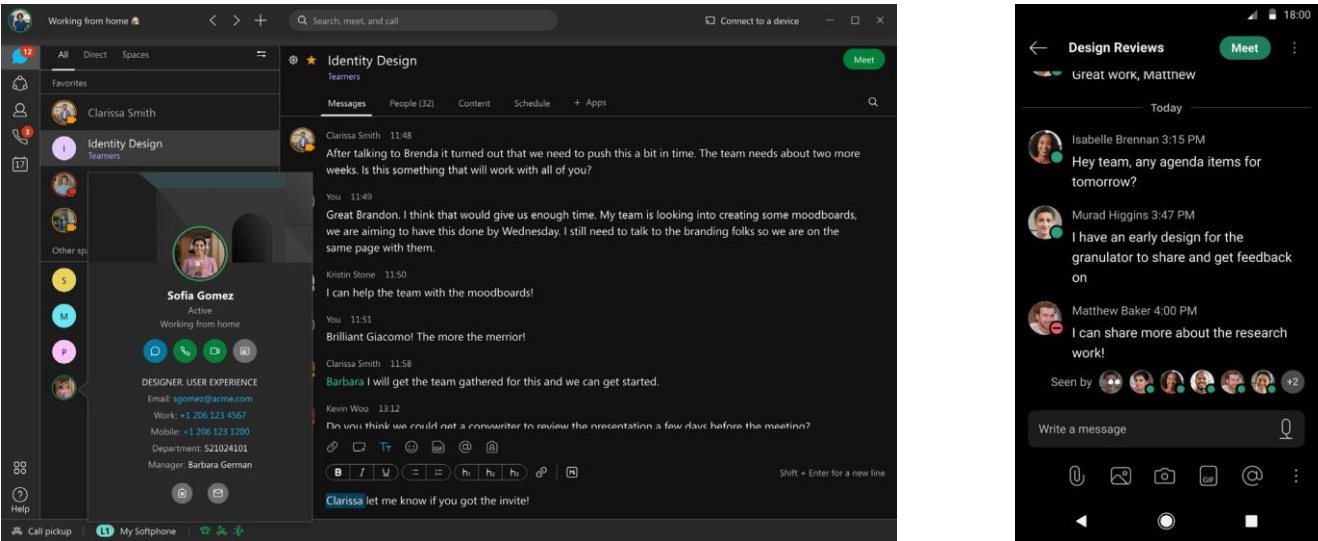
Working from home
Search, meet, and call
Connect to a device
12
3
17
All Direct Spaces
Favorites
Clarissa Smith
Identity Design
Teamers
Other sp
S
M
P
Sofia Gomez
Active
Working from home
DESIGNER, USER EXPERIENCE
Email: sgomez@acme.com
Work: +1 206 123 4567
Mobile: +1 206 123 1200
Department: 521024101
Manager: Barbara German
Help
Call pickup
L1 My Softphone
Identity Design
Teamers
Meet
Messages People (32) Content Schedule + Apps
Clarissa Smith 11:48
After talking to Brenda it turned out that we need to push this a bit in time. The team needs about two more weeks. Is this something that will work with all of you?
You 11:49
Great Brandon. I think that would give us enough time. My team is looking into creating some moodboards, we are aiming to have this done by Wednesday. I still need to talk to the branding folks so we are on the same page with them.
Kristin Stone 11:50
I can help the team with the moodboards!
You 11:51
Brilliant Giacomo! The more the merrior!
Clarissa Smith 11:58
Barbara I will get the team gathered for this and we can get started.
Kevin Woo 13:12
Do you think we could get a copywriter to review the presentation a few days before the meeting?
Shift + Enter for a new line
Clarissa let me know if you got the invite!
18:00
Design Reviews
Meet
Great work, Matthew
Today
Isabelle Brennan 3:15 PM
Hey team, any agenda items for tomorrow?
Murad Higgins 3:47 PM
I have an early design for the granulator to share and get feedback on
Matthew Baker 4:00 PM
I can share more about the research work!
Seen by
+2
Write a message